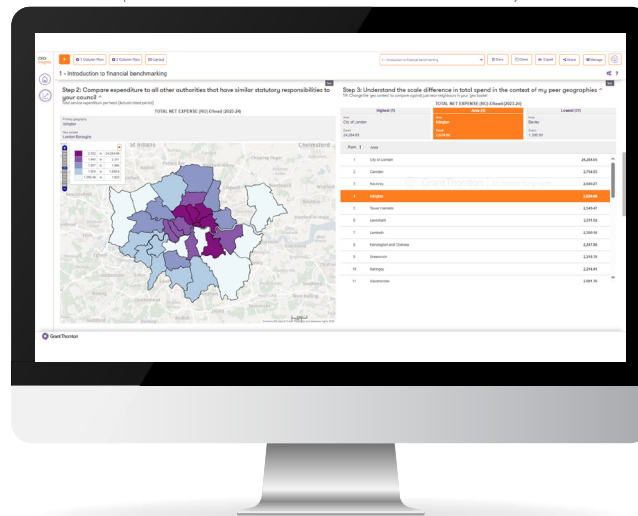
1 Column Non | 2 Column Non | Layout

1 - Introduction to financial benchmarking

Data | Clone | Export | Share | Manage

1 - Introduction to financial benchmarking

Step 2: Compare expenditure to all other authorities that have similar statutory responsibilities to your council

TOTAL NET EXPENSE (RO) CRevd (2023-24)

Primary geography
Islington

Comparator
London Boroughs

St Albans

Chelmsford

Step 3: Understand the scale difference in total spend in the context of my peer geographies

TOTAL NET EXPENSE (RO) CRevd (2023-24)

| Highest (1) | Area (4) | Lowest (17) |
|---|---|---|
| City of London | Islington | Bexley |
| 24,264.65 | 2,628.88 | 1,595.56 |

| Rank | Area | |
|---|---|---|
| 1 | City of London | 24,264.65 |
| 2 | Camden | 2,754.05 |
| 3 | Hackney | 2,693.27 |
| 4 | Islington | 2,628.88 |
| 5 | Tower Hamlets | 2,549.41 |
| 6 | Lewisham | 2,511.52 |
| 7 | Lambeth | 2,508.16 |
| 8 | Kensington and Chelsea | 2,367.88 |
| 9 | Greenwich | 2,318.70 |
| 10 | Haringey | 2,274.41 |
| 11 | Westminster | 2,031.76 |

Grant Thornton